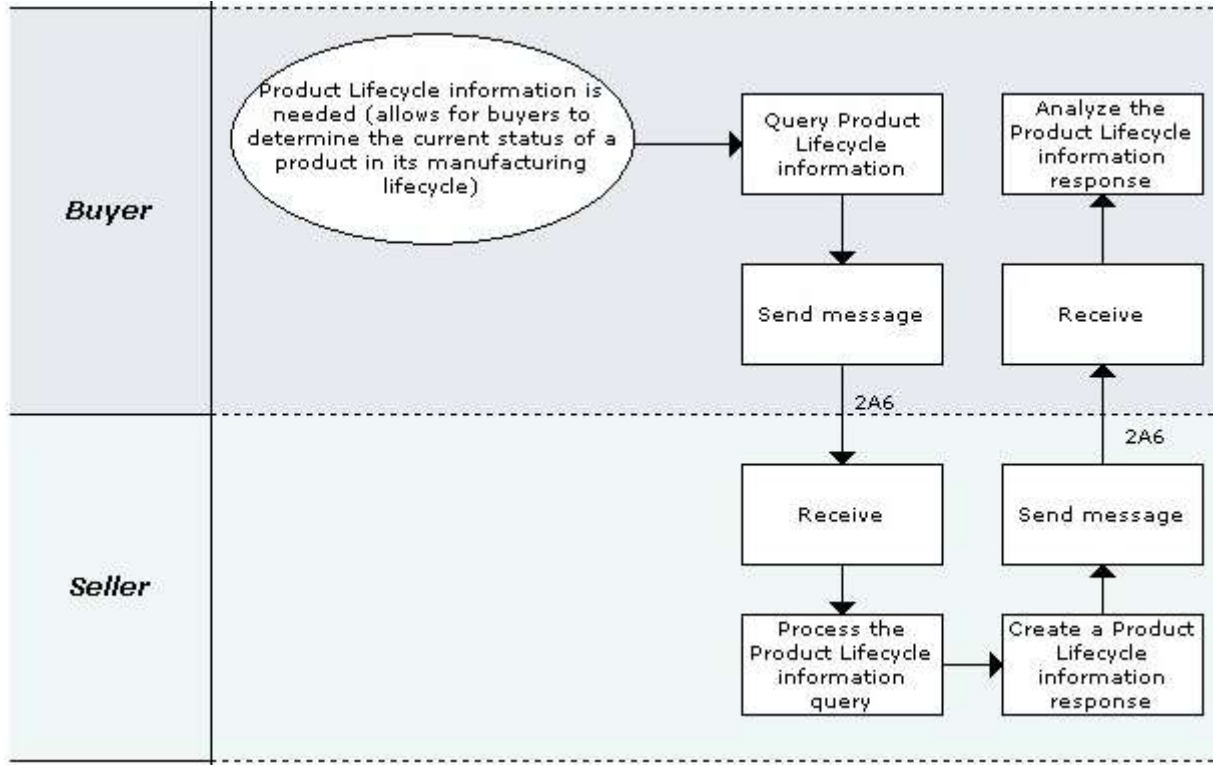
Buyer

Product Lifecycle information is needed (allows for buyers to determine the current status of a product in its manufacturing lifecycle)

Query Product Lifecycle information

Send message

2A6

Analyze the Product Lifecycle information response

Receive

2A6

Seller

Receive

Process the Product Lifecycle information query

Create a Product Lifecycle information response

Send message